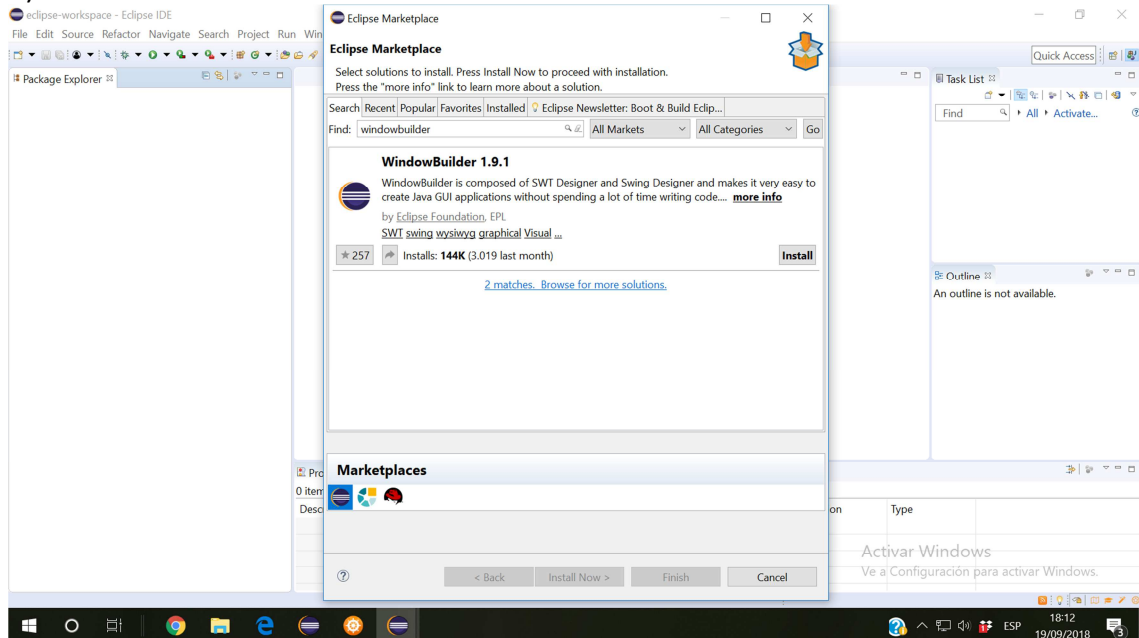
eclipse-workspace - Eclipse IDE

File Edit Source Refactor Navigate Search Project Run Win

Package Explorer

Eclipse Marketplace

Eclipse Marketplace

Select solutions to install. Press Install Now to proceed with installation.
Press the "more info" link to learn more about a solution.

Search | Recent | Popular | Favorites | Installed | Eclipse Newsletter: Boot & Build Eclip...

Find: windowbuilder | All Markets | All Categories | Go

WindowBuilder 1.9.1

WindowBuilder is composed of SWT Designer and Swing Designer and makes it very easy to create Java GUI applications without spending a lot of time writing code.... more info

by Eclipse Foundation, EPL

SWT swing wysiwyg graphical Visual ...

257 | Installs: 144K (3.019 last month) | Install

2 matches. Browse for more solutions.

Marketplaces

< Back | Install Now > | Finish | Cancel

Quick Access

Task List

Find | All | Activate...

Outline

An outline is not available.

Pro

0 item

Desc

on | Type

Activar Windows
Ve a Configuración para activar Windows.

ESP 18:12 19/09/2018 3